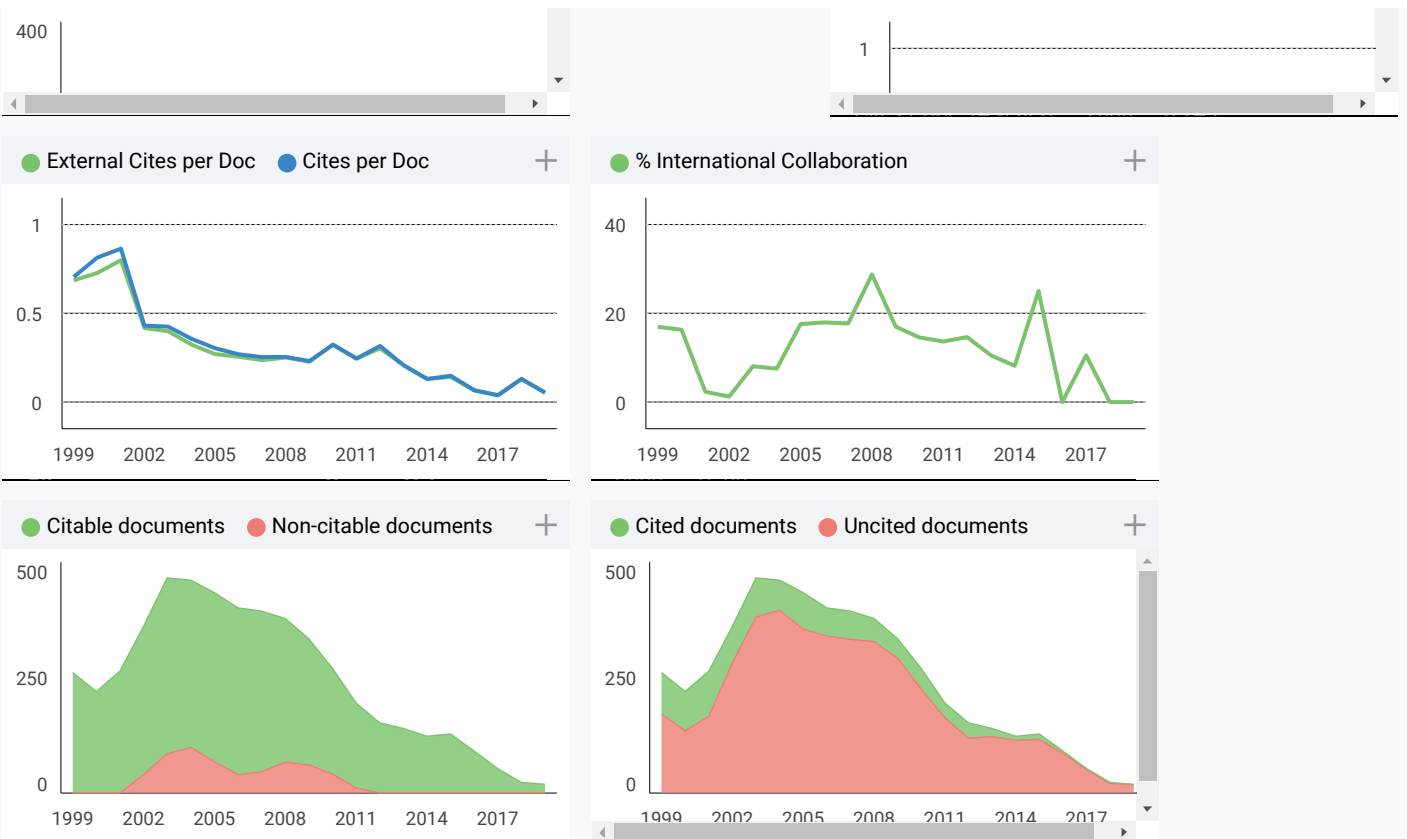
400

1

External Cites per Doc Cites per Doc +

1
0.5
0
1999 2002 2005 2008 2011 2014 2017

% International Collaboration +

40
20
0
1999 2002 2005 2008 2011 2014 2017

Citable documents Non-citable documents +

500
250
0
1999 2002 2005 2008 2011 2014 2017

Cited documents Uncited documents +

500
250
0
1999 2002 2005 2008 2011 2014 2017